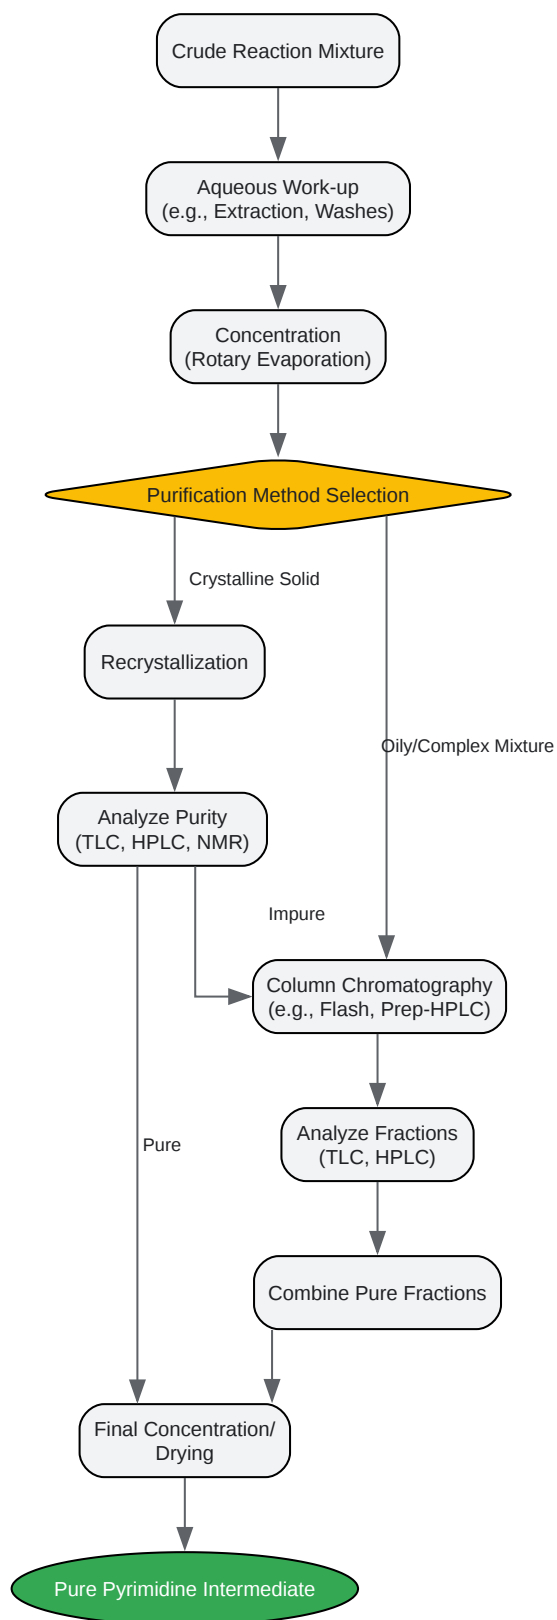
Crude Reaction Mixture

Aqueous Work-up
(e.g., Extraction, Washes)

Concentration
(Rotary Evaporation)

Purification Method Selection

Crystalline Solid

Recrystallization

Oily/Complex Mixture

Analyze Purity
(TLC, HPLC, NMR)

Impure

Column Chromatography
(e.g., Flash, Prep-HPLC)

Pure

Analyze Fractions
(TLC, HPLC)

Combine Pure Fractions

Final Concentration/
Drying

Pure Pyrimidine Intermediate